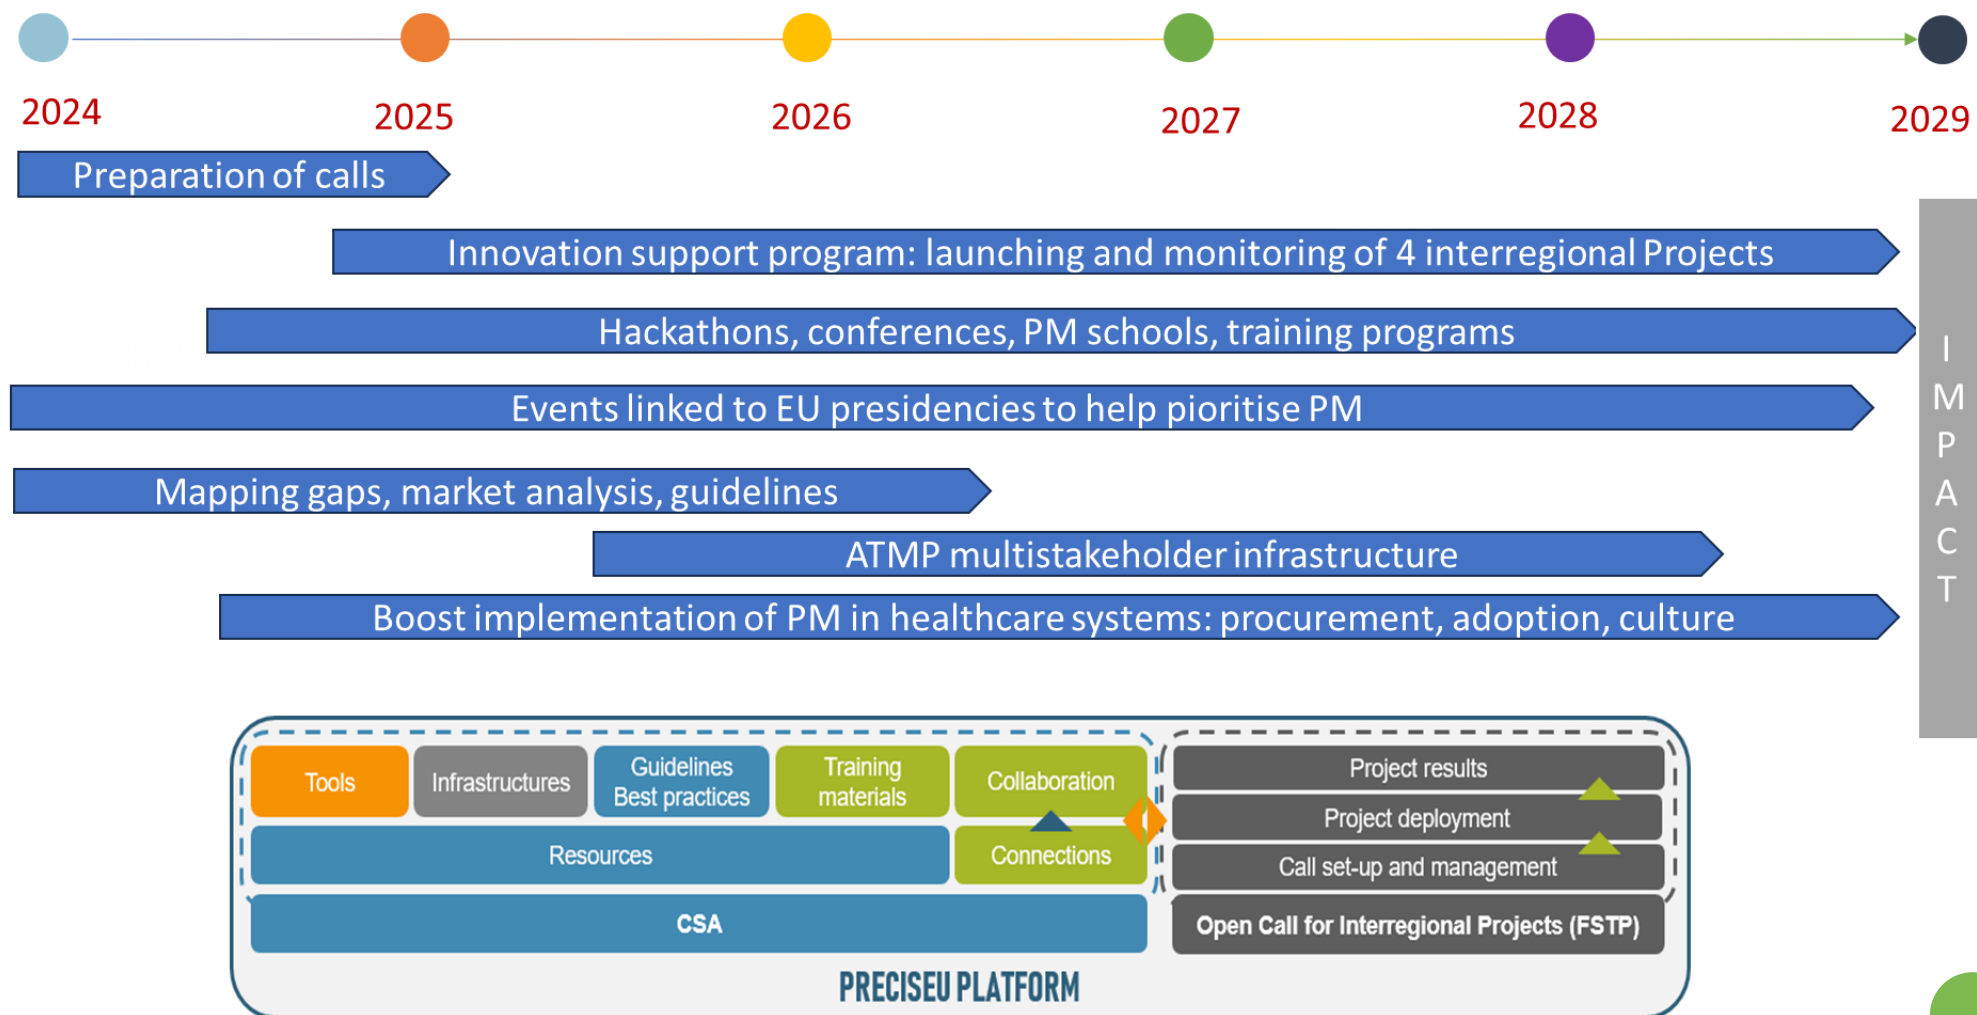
2024 2025 2026 2027 2028 2029

Preparation of calls

Innovation support program: launching and monitoring of 4 interregional Projects

Hackathons, conferences, PM schools, training programs

Events linked to EU presidencies to help pioritise PM

Mapping gaps, market analysis, guidelines

ATMP multistakeholder infrastructure

Boost implementation of PM in healthcare systems: procurement, adoption, culture

IMPACT

Tools | Infrastructures | Guidelines Best practices | Training materials | Collaboration

Resources | Connections

CSA

Project results

Project deployment

Call set-up and management

Open Call for Interregional Projects (FSTP)

PRECISEU PLATFORM